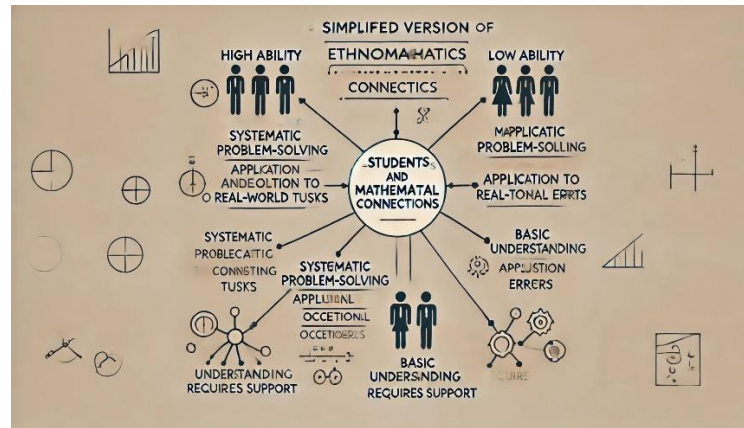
SIMPLIFED VERSION OF
ETHNOMAHATICS
CONNECTICS

HIGH ABILITY

LOW ABILITY

SYSTEMATIC PROBLEM-SOLVING

MAPPLICATIC PROBLEM-SOLLING

APPLICATION ANDEOLTION TO REAL-WORLD TUSKS

STUDENTS AND MATHEMATAL CONNECTIONS

APPLICATION TO REAL-TONAL ERTS

SYSTEMATIC PROBLECATIC CONNSTING TUSKS

SYSTEMATIC PROBLEM-SOLVING

BASIC UNDERSTANDING APPLUSTION ERRERS

APPLULNAL OCCETIONEL OCCETIOERES

UNDERSTANDING REQUIRES SUPPORT

BASIC UNDERSINDING REQUIRES SUPPORT

QUIRE